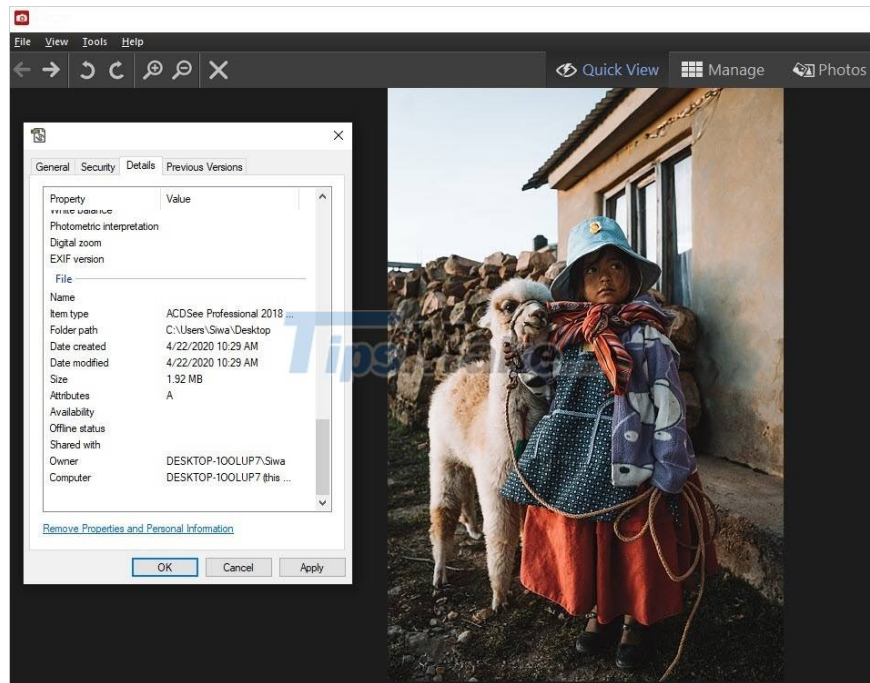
File View Tools Help

Quick View
Manage
Photos

General Security Details Previous Versions

| Property | Value |
|---|---|
| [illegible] | |
| Photometric interpretation | |
| Digital zoom | |
| EXIF version | |
| File | |
| Name | |
| Item type | ACDSee Professional 2018 ... |
| Folder path | C:\Users\Siwa\Desktop |
| Date created | 4/22/2020 10:29 AM |
| Date modified | 4/22/2020 10:29 AM |
| Size | 1.92 MB |
| Attributes | A |
| Availability | |
| Offline status | |
| Shared with | |
| Owner | DESKTOP-1OOLUP7\Siwa |
| Computer | DESKTOP-1OOLUP7 (this ... |

Remove Properties and Personal Information

OK Cancel Apply

TipsMake